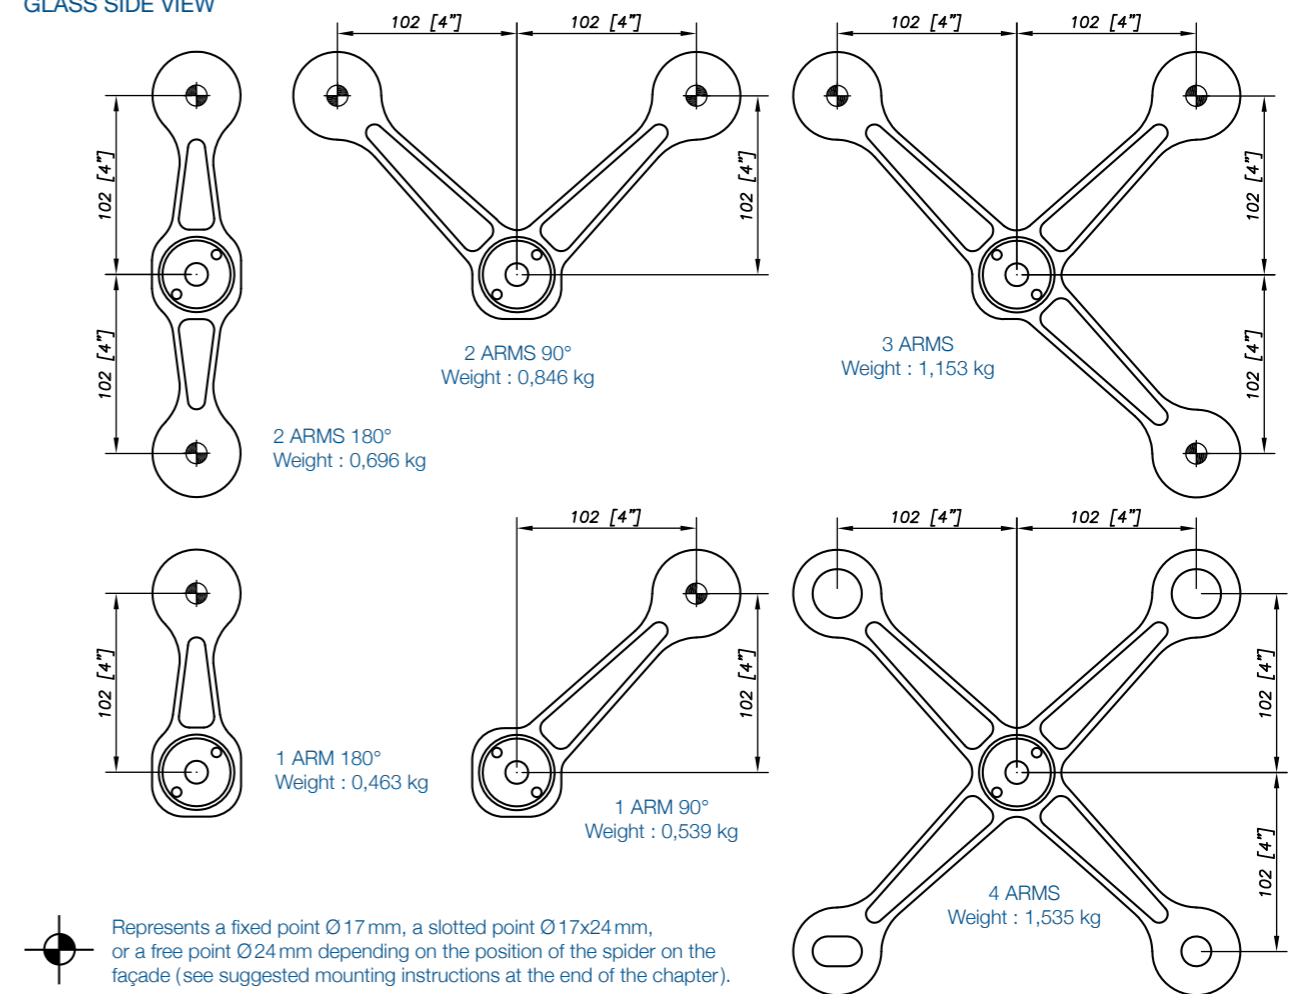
GLASS SIDE VIEW

102 [4"]
102 [4"]

2 ARMS 180°
Weight : 0,696 kg

102 [4"] 102 [4"]
102 [4"]

2 ARMS 90°
Weight : 0,846 kg

102 [4"] 102 [4"]
102 [4"]
102 [4"]

3 ARMS
Weight : 1,153 kg

102 [4"]

1 ARM 180°
Weight : 0,463 kg

102 [4"]
102 [4"]

1 ARM 90°
Weight : 0,539 kg

102 [4"] 102 [4"]
102 [4"]
102 [4"]

4 ARMS
Weight : 1,535 kg

Represents a fixed point Ø17 mm, a slotted point Ø17x24 mm, or a free point Ø24 mm depending on the position of the spider on the façade (see suggested mounting instructions at the end of the chapter).